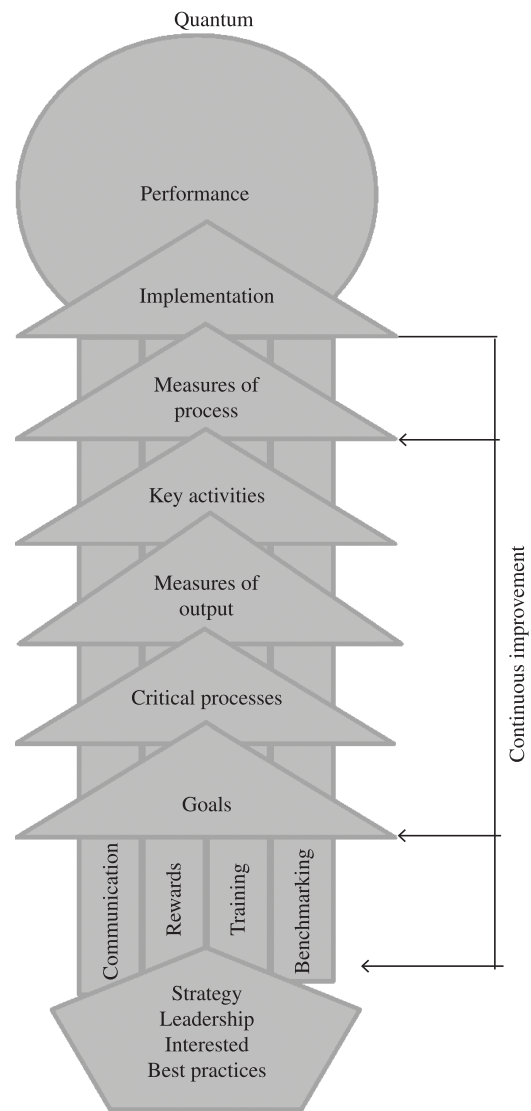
Quantum

Performance

Implementation

Measures of process

Key activities

Measures of output

Critical processes

Goals

Communication

Rewards

Training

Benchmarking

Strategy
Leadership
Interested
Best practices

Continuous improvement